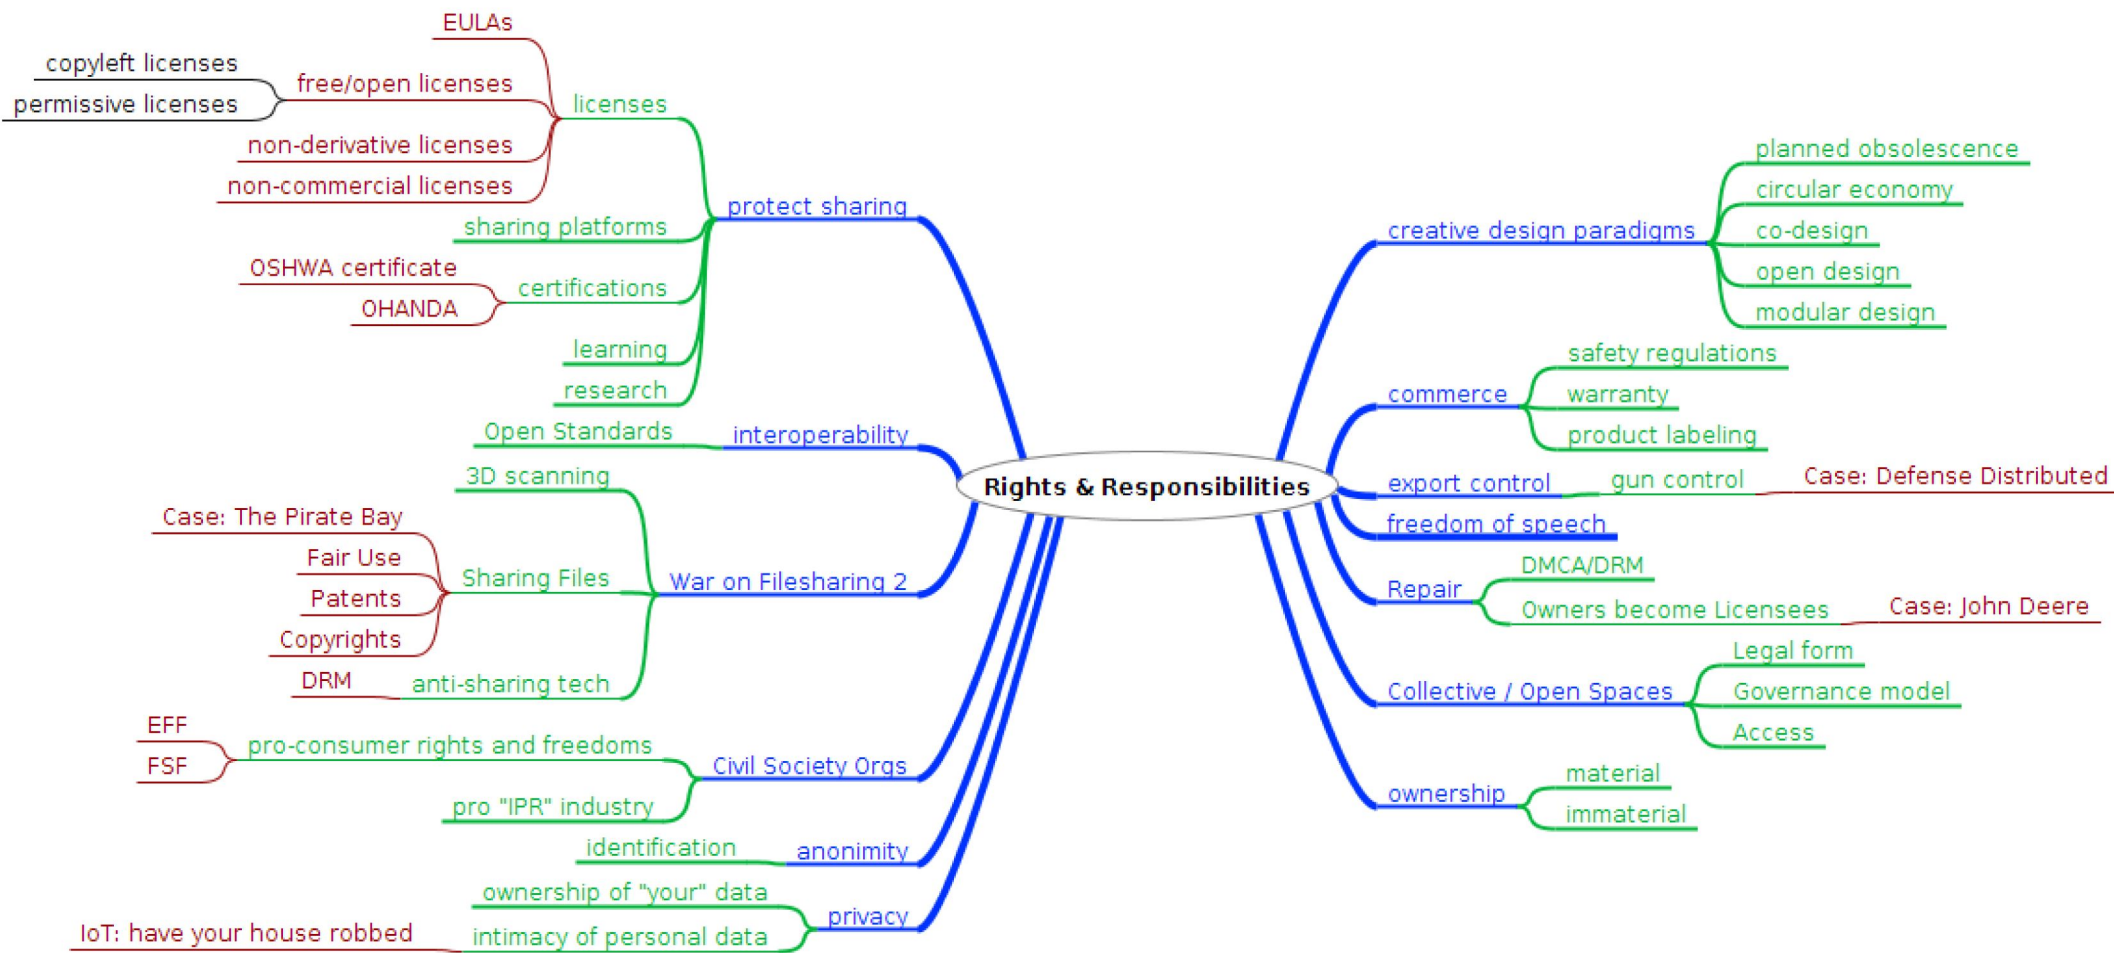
Rights & Responsibilities

protect sharing
licenses
EULAs
free/open licenses
copyleft licenses
permissive licenses
non-derivative licenses
non-commercial licenses
sharing platforms
certifications
OSHWA certificate
OHANDA
learning
research

interoperability
Open Standards

War on Filesharing 2
3D scanning
Sharing Files
Case: The Pirate Bay
Fair Use
Patents
Copyrights
anti-sharing tech
DRM

Civil Society Orgs
pro-consumer rights and freedoms
EFF
FSF
pro "IPR" industry

anonimity
identification

privacy
ownership of "your" data
intimacy of personal data
IoT: have your house robbed

creative design paradigms
planned obsolescence
circular economy
co-design
open design
modular design

commerce
safety regulations
warranty
product labeling

export control
gun control
Case: Defense Distributed

freedom of speech

Repair
DMCA/DRM
Owners become Licensees
Case: John Deere

Collective / Open Spaces
Legal form
Governance model
Access

ownership
material
immaterial